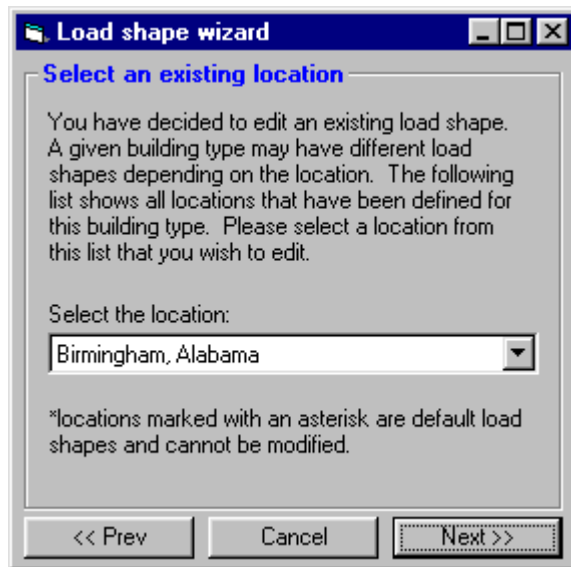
Load shape wizard

Select an existing location

You have decided to edit an existing load shape. A given building type may have different load shapes depending on the location. The following list shows all locations that have been defined for this building type. Please select a location from this list that you wish to edit.

Select the location:

Birmingham, Alabama

*locations marked with an asterisk are default load shapes and cannot be modified.

<< Prev | Cancel | Next >>